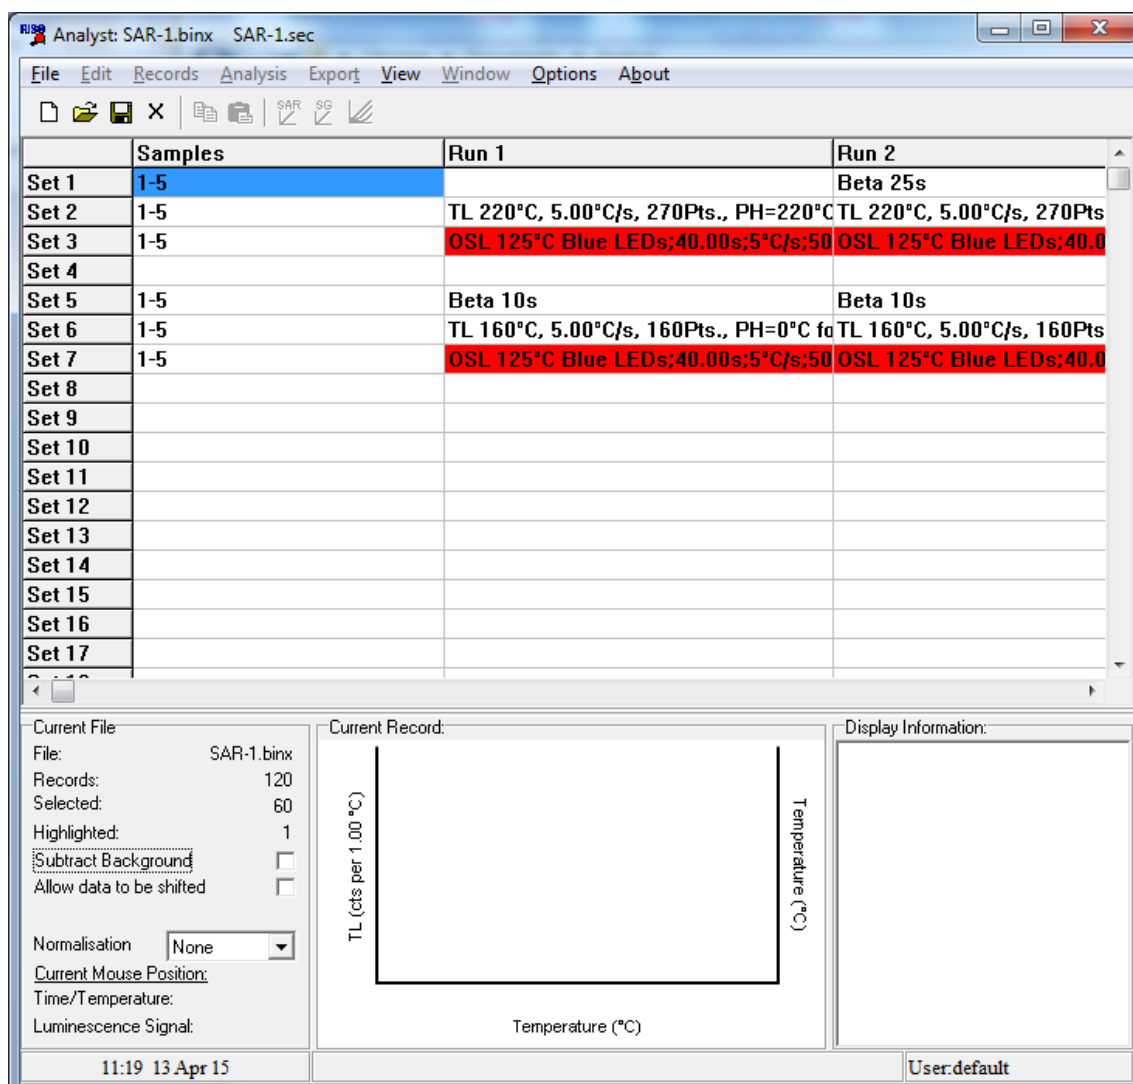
Analyst: SAR-1.binx SAR-1.sec

File Edit Records Analysis Export View Window Options About

| | Samples | Run 1 | Run 2 |
|---|---|---|---|
| Set 1 | 1-5 | | Beta 25s |
| Set 2 | 1-5 | TL 220°C, 5.00°C/s, 270Pts., PH=220°C | TL 220°C, 5.00°C/s, 270Pts |
| Set 3 | 1-5 | OSL 125°C Blue LEDs;40.00s;5°C/s;50 | OSL 125°C Blue LEDs;40.0 |
| Set 4 | | | |
| Set 5 | 1-5 | Beta 10s | Beta 10s |
| Set 6 | 1-5 | TL 160°C, 5.00°C/s, 160Pts., PH=0°C fo | TL 160°C, 5.00°C/s, 160Pts |
| Set 7 | 1-5 | OSL 125°C Blue LEDs;40.00s;5°C/s;50 | OSL 125°C Blue LEDs;40.0 |
| Set 8 | | | |
| Set 9 | | | |
| Set 10 | | | |
| Set 11 | | | |
| Set 12 | | | |
| Set 13 | | | |
| Set 14 | | | |
| Set 15 | | | |
| Set 16 | | | |
| Set 17 | | | |

Current File
File: SAR-1.binx
Records: 120
Selected: 60
Highlighted: 1
Subtract Background
Allow data to be shifted
Normalisation None
Current Mouse Position:
Time/Temperature:
Luminescence Signal:

Current Record:
TL (cts per 1.00 °C)
Temperature (°C)
Temperature (°C)

Display Information:

11:19 13 Apr 15
User:default